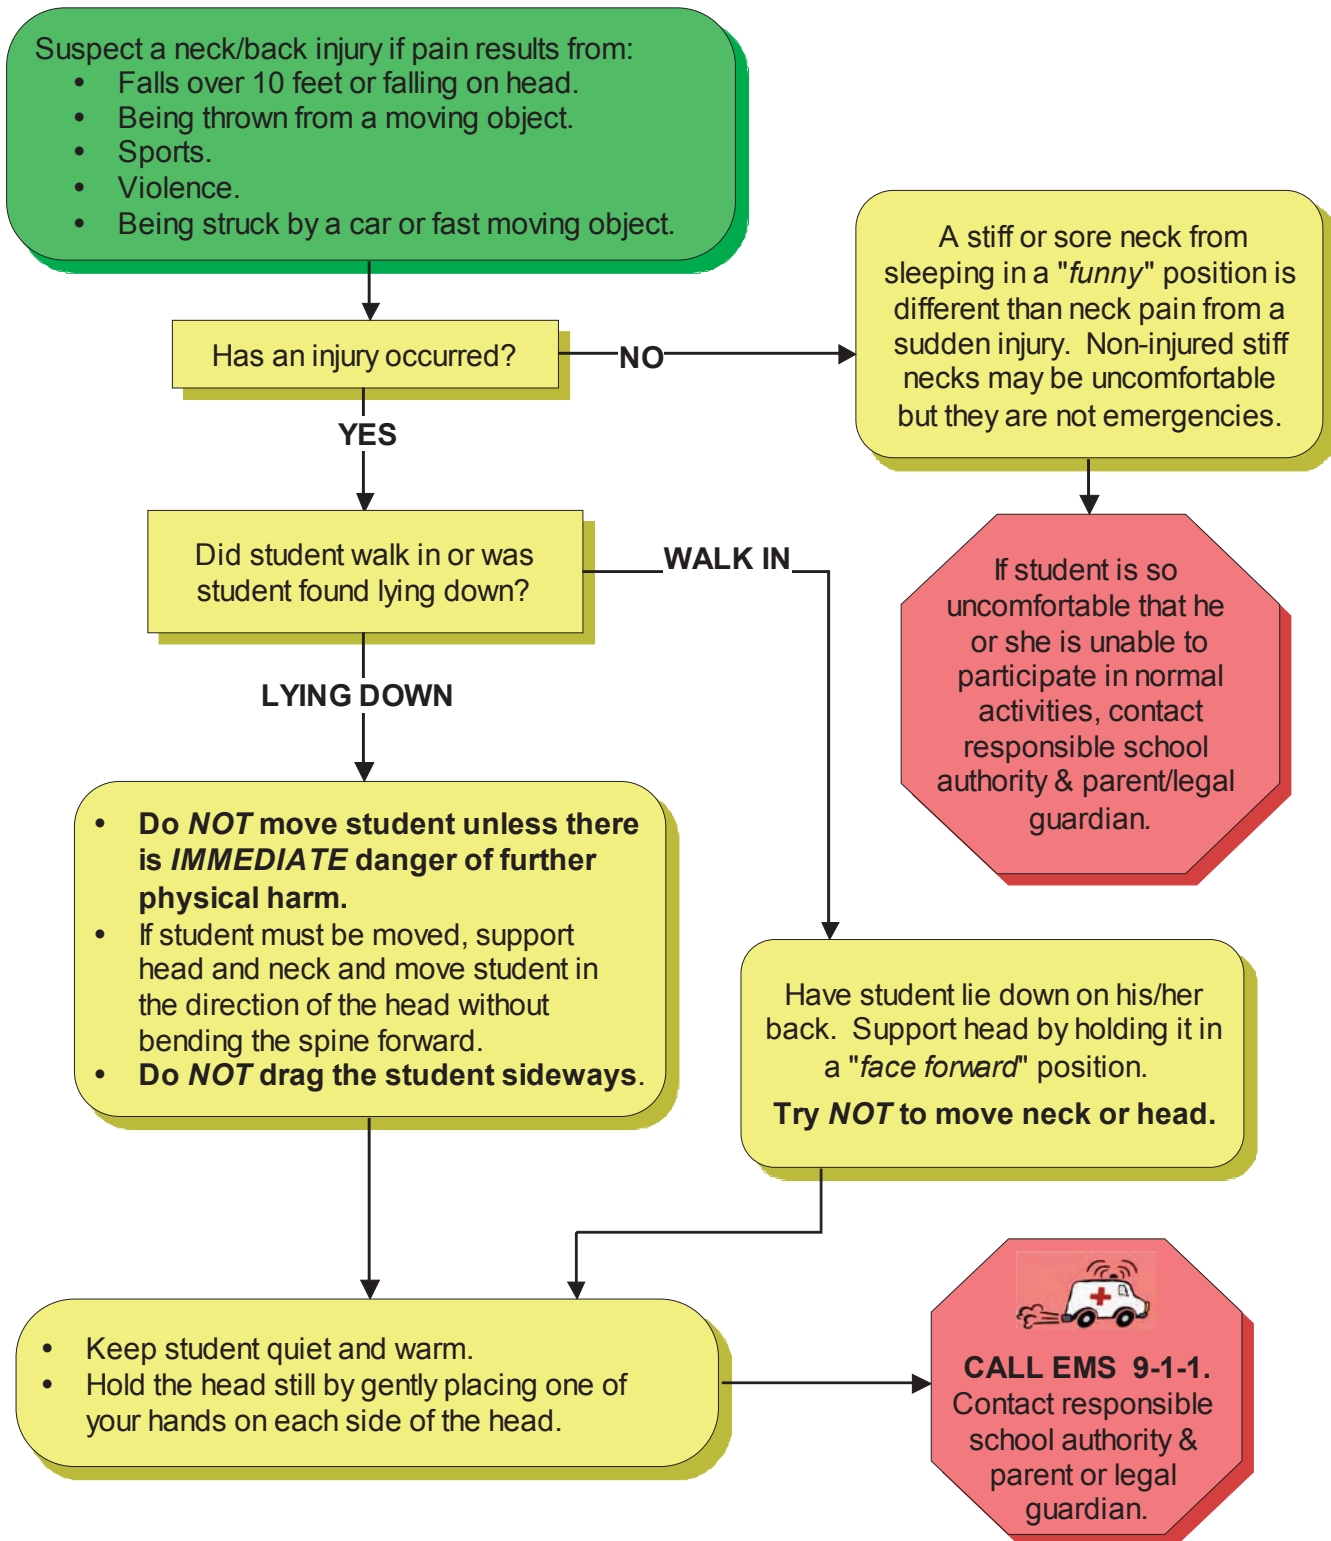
Suspect a neck/back injury if pain results from:
- Falls over 10 feet or falling on head.
- Being thrown from a moving object.
- Sports.
- Violence.
- Being struck by a car or fast moving object.

Has an injury occurred?

NO

A stiff or sore neck from sleeping in a "funny" position is different than neck pain from a sudden injury. Non-injured stiff necks may be uncomfortable but they are not emergencies.

If student is so uncomfortable that he or she is unable to participate in normal activities, contact responsible school authority & parent/legal guardian.

YES

Did student walk in or was student found lying down?

WALK IN

LYING DOWN

- Do NOT move student unless there is IMMEDIATE danger of further physical harm.
- If student must be moved, support head and neck and move student in the direction of the head without bending the spine forward.
- Do NOT drag the student sideways.

Have student lie down on his/her back. Support head by holding it in a "face forward" position.

Try NOT to move neck or head.

- Keep student quiet and warm.
- Hold the head still by gently placing one of your hands on each side of the head.

CALL EMS 9-1-1.
Contact responsible school authority & parent or legal guardian.